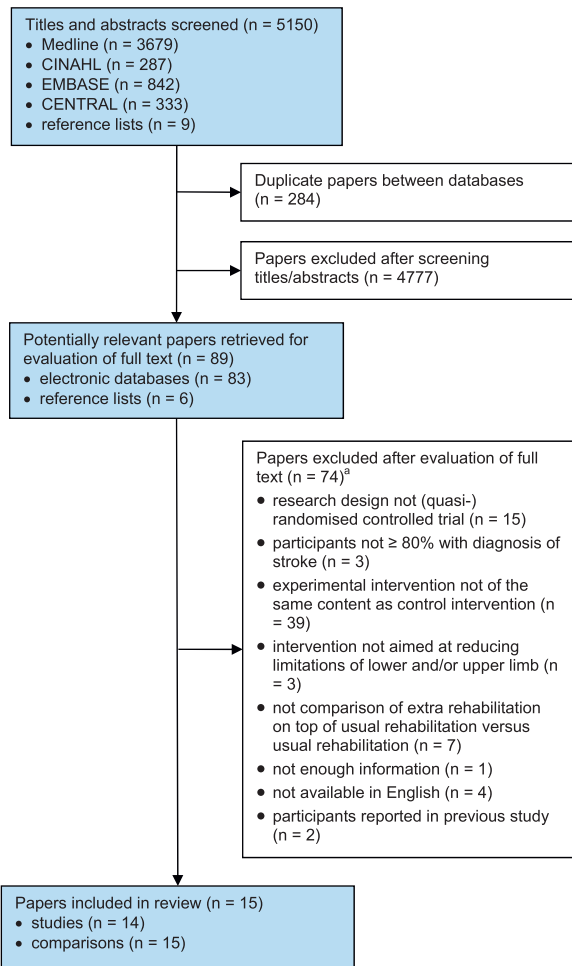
Titles and abstracts screened (n = 5150)
• Medline (n = 3679)
• CINAHL (n = 287)
• EMBASE (n = 842)
• CENTRAL (n = 333)
• reference lists (n = 9)

Duplicate papers between databases (n = 284)

Papers excluded after screening titles/abstracts (n = 4777)

Potentially relevant papers retrieved for evaluation of full text (n = 89)
• electronic databases (n = 83)
• reference lists (n = 6)

Papers excluded after evaluation of full text (n = 74)$^a$
• research design not (quasi-) randomised controlled trial (n = 15)
• participants not ≥ 80% with diagnosis of stroke (n = 3)
• experimental intervention not of the same content as control intervention (n = 39)
• intervention not aimed at reducing limitations of lower and/or upper limb (n = 3)
• not comparison of extra rehabilitation on top of usual rehabilitation versus usual rehabilitation (n = 7)
• not enough information (n = 1)
• not available in English (n = 4)
• participants reported in previous study (n = 2)

Papers included in review (n = 15)
• studies (n = 14)
• comparisons (n = 15)